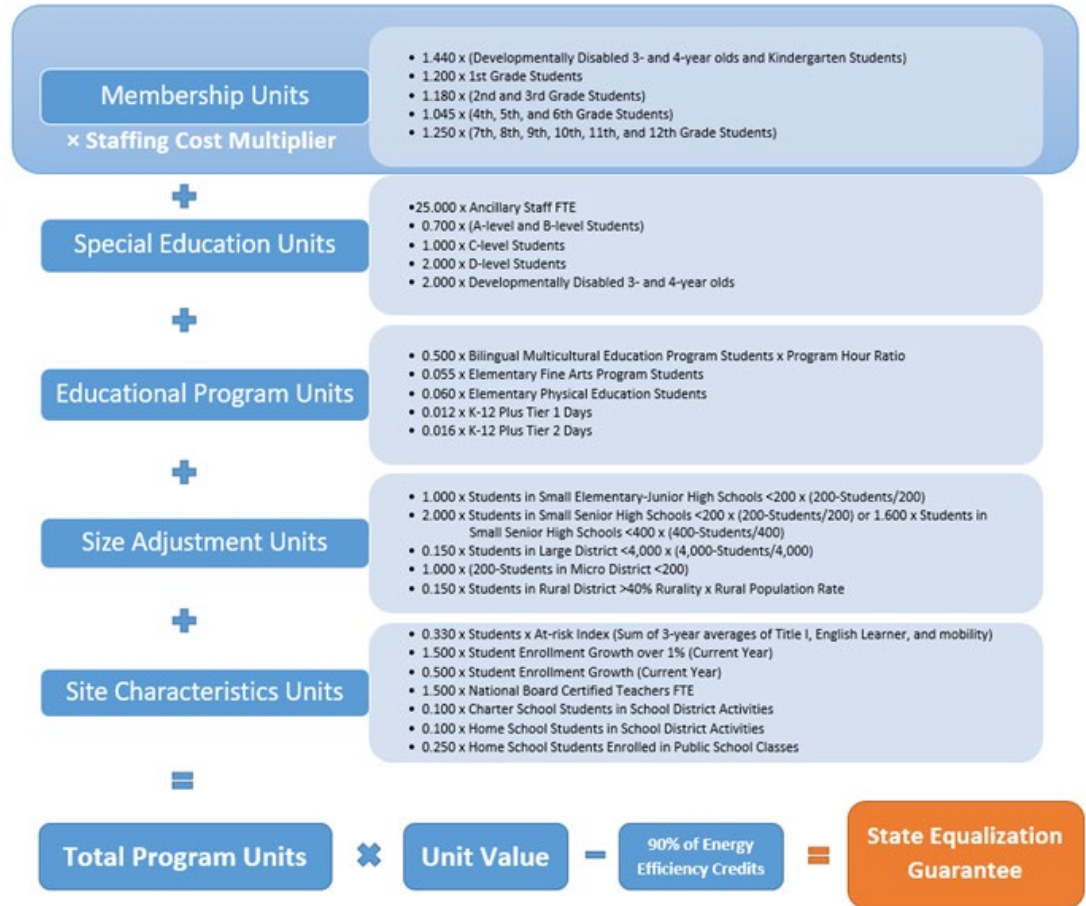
Membership Units

× Staffing Cost Multiplier

- 1.440 x (Developmentally Disabled 3- and 4-year olds and Kindergarten Students)
- 1.200 x 1st Grade Students
- 1.180 x (2nd and 3rd Grade Students)
- 1.045 x (4th, 5th, and 6th Grade Students)
- 1.250 x (7th, 8th, 9th, 10th, 11th, and 12th Grade Students)

+

Special Education Units

- 25.000 x Ancillary Staff FTE
- 0.700 x (A-level and B-level Students)
- 1.000 x C-level Students
- 2.000 x D-level Students
- 2.000 x Developmentally Disabled 3- and 4-year olds

+

Educational Program Units

- 0.500 x Bilingual Multicultural Education Program Students x Program Hour Ratio
- 0.055 x Elementary Fine Arts Program Students
- 0.060 x Elementary Physical Education Students
- 0.012 x K-12 Plus Tier 1 Days
- 0.016 x K-12 Plus Tier 2 Days

+

Size Adjustment Units

- 1.000 x Students in Small Elementary-Junior High Schools <200 x (200-Students/200)
- 2.000 x Students in Small Senior High Schools <200 x (200-Students/200) or 1.600 x Students in Small Senior High Schools <400 x (400-Students/400)
- 0.150 x Students in Large District <4,000 x (4,000-Students/4,000)
- 1.000 x (200-Students in Micro District <200)
- 0.150 x Students in Rural District >40% Rurality x Rural Population Rate

+

Site Characteristics Units

- 0.330 x Students x At-risk Index (Sum of 3-year averages of Title I, English Learner, and mobility)
- 1.500 x Student Enrollment Growth over 1% (Current Year)
- 0.500 x Student Enrollment Growth (Current Year)
- 1.500 x National Board Certified Teachers FTE
- 0.100 x Charter School Students in School District Activities
- 0.100 x Home School Students in School District Activities
- 0.250 x Home School Students Enrolled in Public School Classes

=

Total Program Units × Unit Value − 90% of Energy Efficiency Credits = State Equalization Guarantee